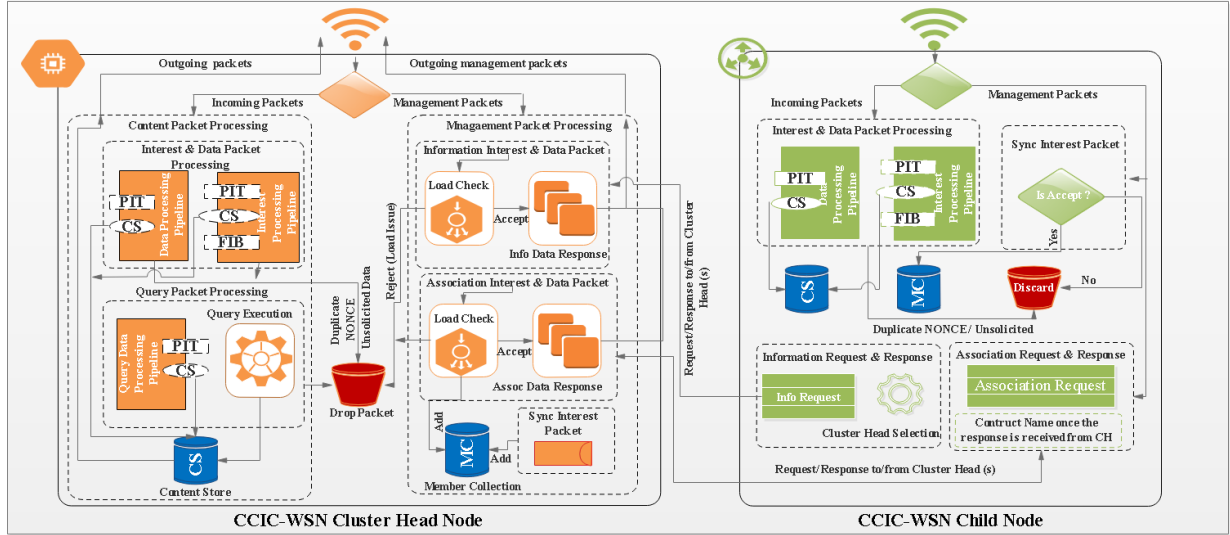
Outgoing packets
Outgoing management packets
Incoming Packets
Management Packets
Content Packet Processing
Interest & Data Packet Processing
PIT
CS
Data Processing Pipeline
PIT
CS
FIB
Interest Processing Pipeline
Query Packet Processing
Query Execution
Query Data Processing Pipeline
PIT
CS
CS
Content Store
Mnagaement Packet Processing
Information Interest & Data Packet
Load Check
Accept
Info Data Response
Association Interest & Data Packet
Load Check
Accept
Assoc Data Response
Duplicate NONCE
Unsolicited Data
Reject (Load Issue)
Drop Packet
Add
MC
Add
Sync Interest Packet
Member Collection
Request/Response to/from Cluster Head (s)
CCIC-WSN Cluster Head Node
Management Packets
Incoming Packets
Interest & Data Packet Processing
PIT
CS
Data Processing Pipeline
PIT
CS
FIB
Interest Processing Pipeline
Sync Interest Packet
Is Accept ?
Yes
No
CS
MC
Discard
Duplicate NONCE/ Unsolicited
Information Request & Response
Info Request
Cluster Head Selection
Association Request & Response
Association Request
Contruct Name once the response is received from CH
Request/Response to/from Cluster Head (s)
CCIC-WSN Child Node